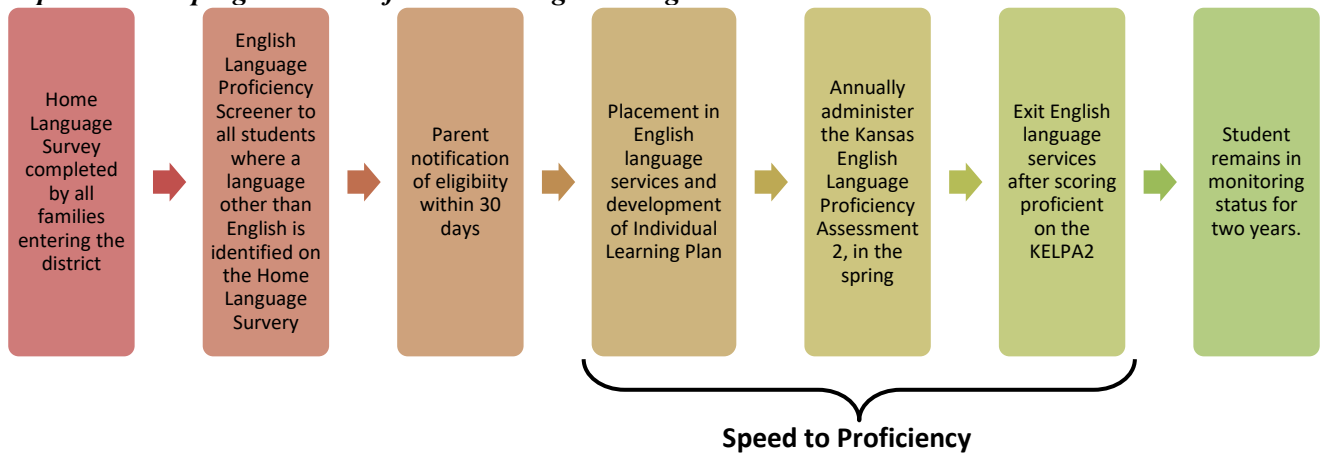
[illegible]

Home Language Survey completed by all families entering the district

English Language Proficiency Screener to all students where a language other than English is identified on the Home Language Survery

Parent notification of eligibiity within 30 days

Placement in English language services and development of Individual Learning Plan

Annually administer the Kansas English Language Proficiency Assessment 2, in the spring

Exit English language services after scoring proficient on the KELPA2

Student remains in monitoring status for two years.

Speed to Proficiency